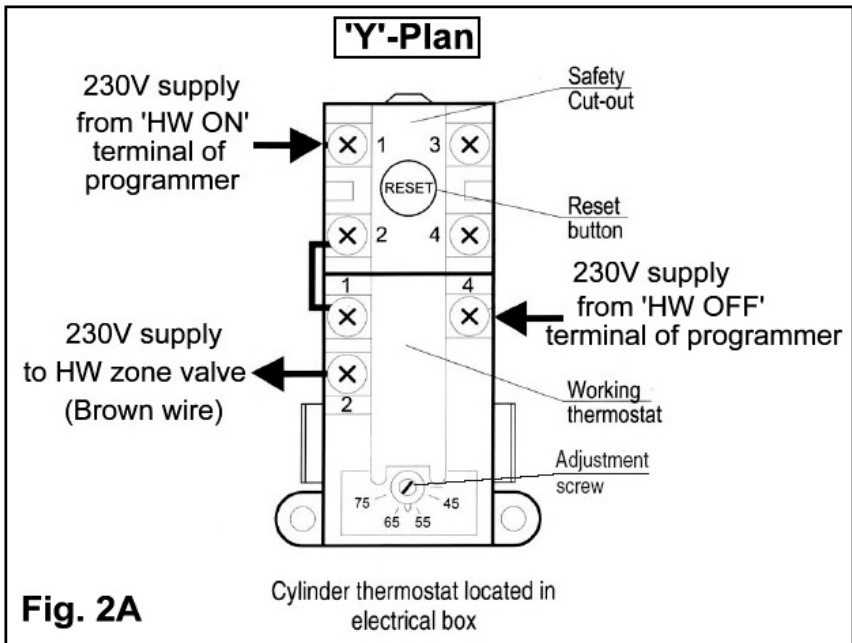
'Y'-Plan

230V supply from 'HW ON' terminal of programmer

Safety Cut-out

1 3

RESET

Reset button

2 4

230V supply from 'HW OFF' terminal of programmer

1 4

230V supply to HW zone valve (Brown wire)

2

Working thermostat

Adjustment screw

75 45 65 55

Fig. 2A

Cylinder thermostat located in electrical box